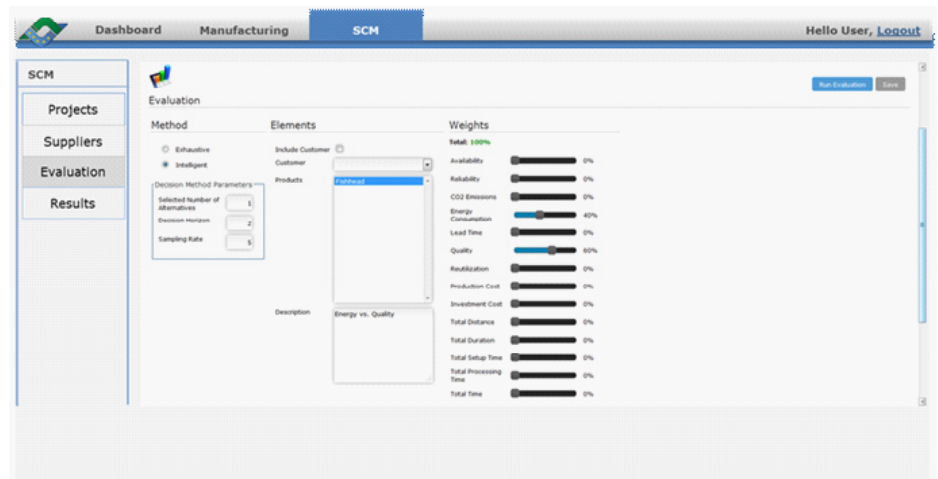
Dashboard Manufacturing SCM Hello User, Logout

SCM

Projects

Suppliers

Evaluation

Results

Evaluation

Run Evaluation Save

Method

Exhaustive

Intelligent

Decision Method Parameters

Selected Number of Alternatives 1

Decision Horizon 2

Sampling Rate 5

Elements

Include Customer

Customer

Products Fishhead

Description Energy vs. Quality

Weights

Total: 100%

| | |
|---|---|
| Availability | 0% |
| Reliability | 0% |
| CO2 Emissions | 0% |
| Energy Consumption | 40% |
| Lead Time | 0% |
| Quality | 60% |
| Reutilization | 0% |
| Production Cost | 0% |
| Investment Cost | 0% |
| Total Distance | 0% |
| Total Duration | 0% |
| Total Setup Time | 0% |
| Total Processing Time | 0% |
| Total Time | 0% |